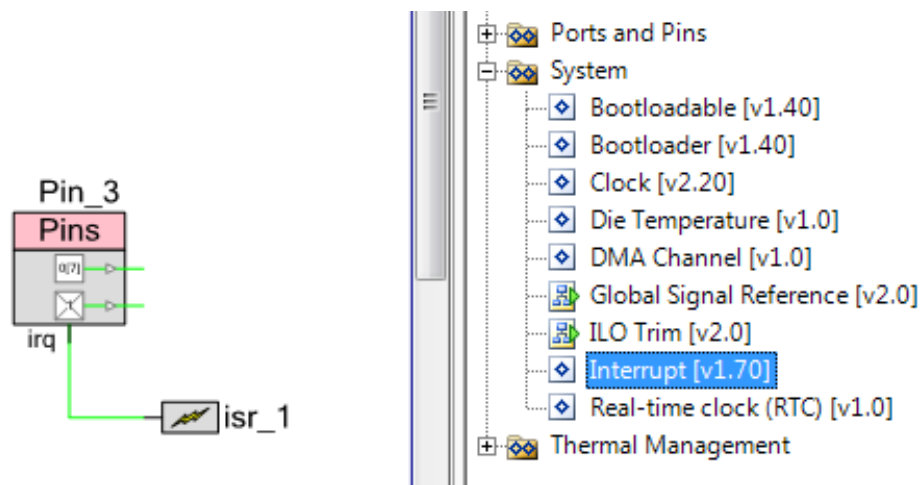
Pin_3
Pins
0[7]
irq
isr_1

Ports and Pins
System
Bootloadable [v1.40]
Bootloader [v1.40]
Clock [v2.20]
Die Temperature [v1.0]
DMA Channel [v1.0]
Global Signal Reference [v2.0]
ILO Trim [v2.0]
Interrupt [v1.70]
Real-time clock (RTC) [v1.0]
Thermal Management